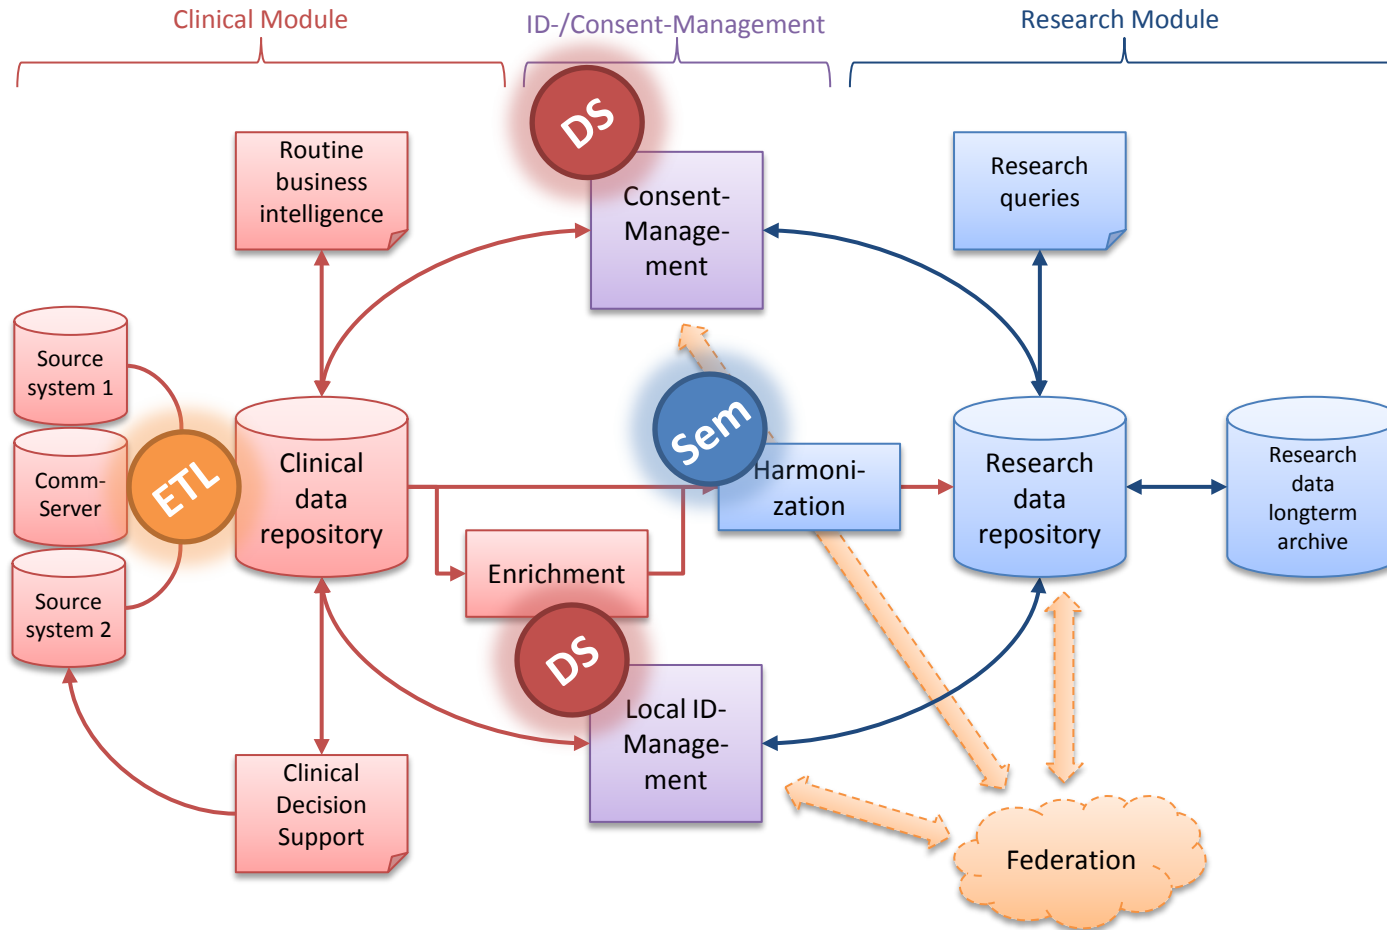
Clinical Module

ID-/Consent-Management

Research Module

Routine business intelligence

DS

Consent-Management

Research queries

Source system 1

Comm-Server

Source system 2

ETL

Clinical data repository

Sem

Harmonization

Research data repository

Research data longterm archive

Enrichment

DS

Local ID-Management

Clinical Decision Support

Federation